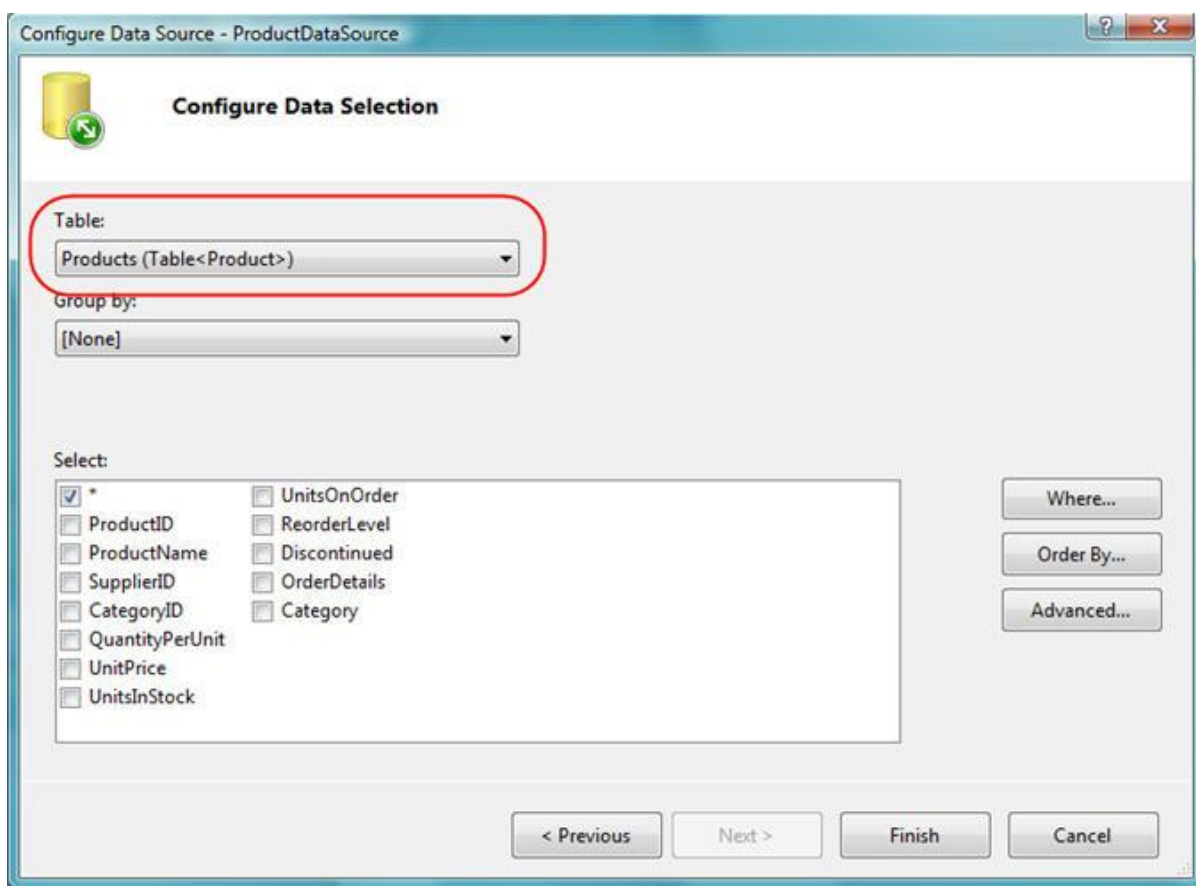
Configure Data Source - ProductDataSource

?

X

Configure Data Selection

Table:

Products (Table<Product>)

Group by:

[None]

Select:

*

ProductID

ProductName

SupplierID

CategoryID

QuantityPerUnit

UnitPrice

UnitsInStock

UnitsOnOrder

ReorderLevel

Discontinued

OrderDetails

Category

Where...

Order By...

Advanced...

< Previous

Next >

Finish

Cancel